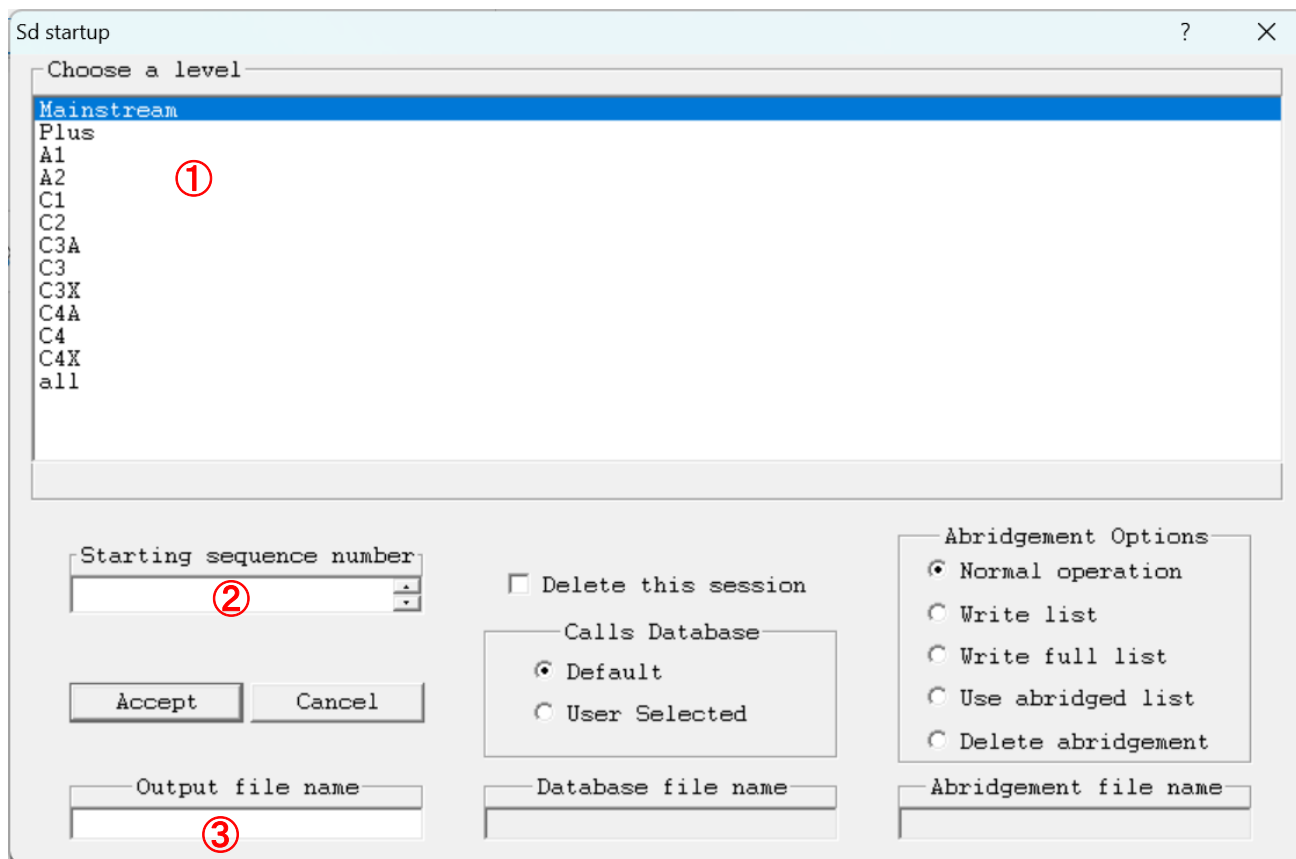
Sd startup
?
X

Choose a level

Mainstream
Plus
A1
A2
C1
C2
C3A
C3
C3X
C4A
C4
C4X
all

①

Starting sequence number

②

Delete this session

Abridgement Options
Normal operation
Write list
Write full list
Use abridged list
Delete abridgement

Calls Database
Default
User Selected

Accept
Cancel

Output file name

③

Database file name

Abridgement file name